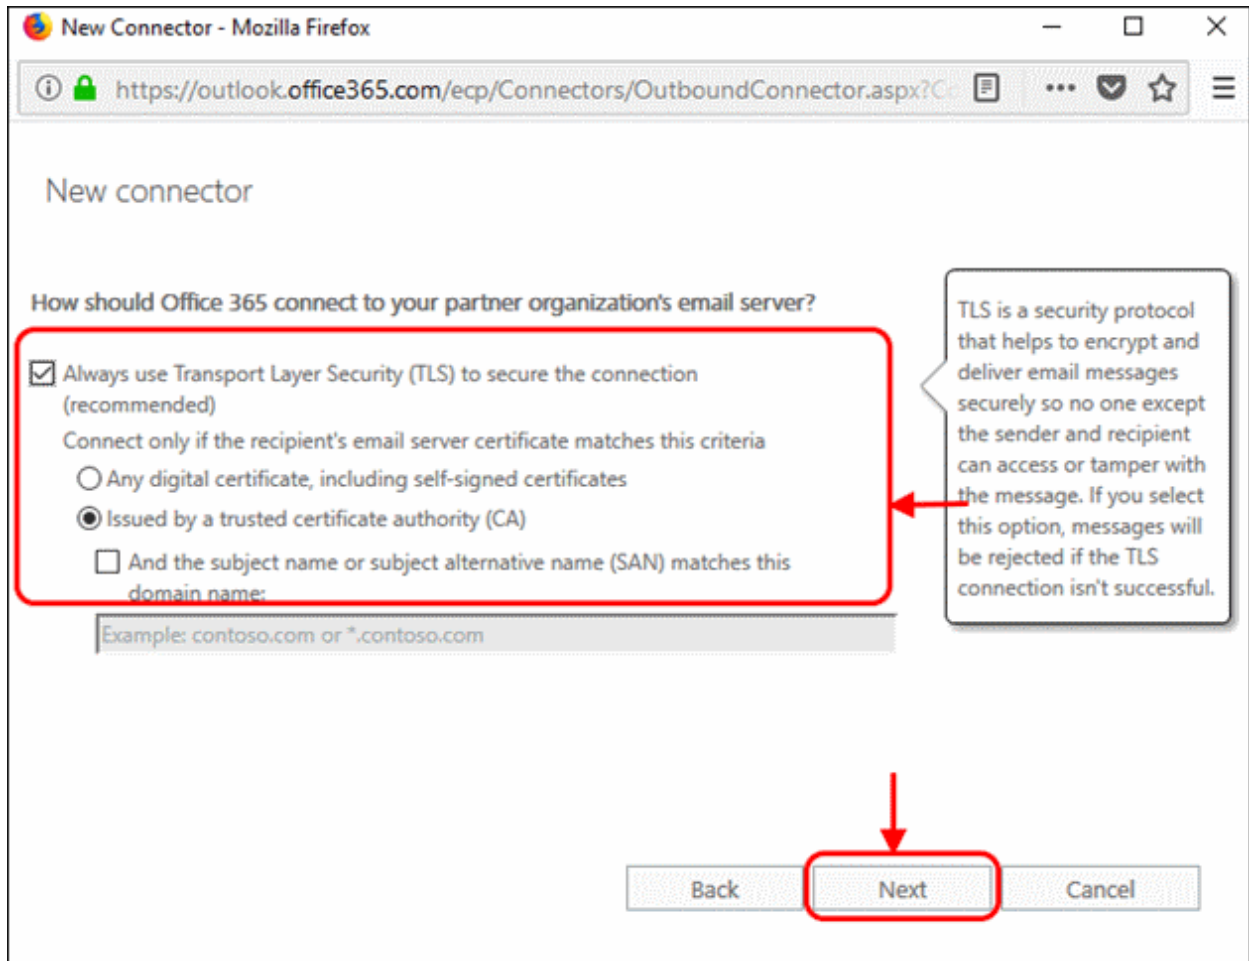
New Connector - Mozilla Firefox

https://outlook.office365.com/ecp/Connectors/OutboundConnector.aspx?C

New connector

How should Office 365 connect to your partner organization's email server?

Always use Transport Layer Security (TLS) to secure the connection (recommended)

Connect only if the recipient's email server certificate matches this criteria

Any digital certificate, including self-signed certificates

Issued by a trusted certificate authority (CA)

And the subject name or subject alternative name (SAN) matches this domain name:

Example: contoso.com or *.contoso.com

TLS is a security protocol that helps to encrypt and deliver email messages securely so no one except the sender and recipient can access or tamper with the message. If you select this option, messages will be rejected if the TLS connection isn't successful.

Back

Next

Cancel